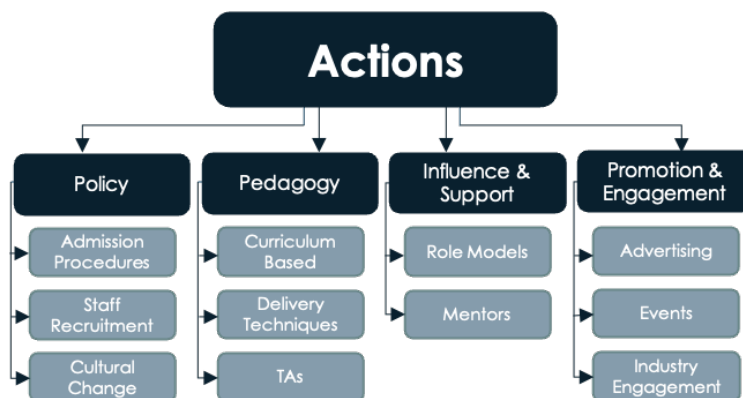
Actions

Policy

Admission Procedures

Staff Recruitment

Cultural Change

Pedagogy

Curriculum Based

Delivery Techniques

TAs

Influence & Support

Role Models

Mentors

Promotion & Engagement

Advertising

Events

Industry Engagement